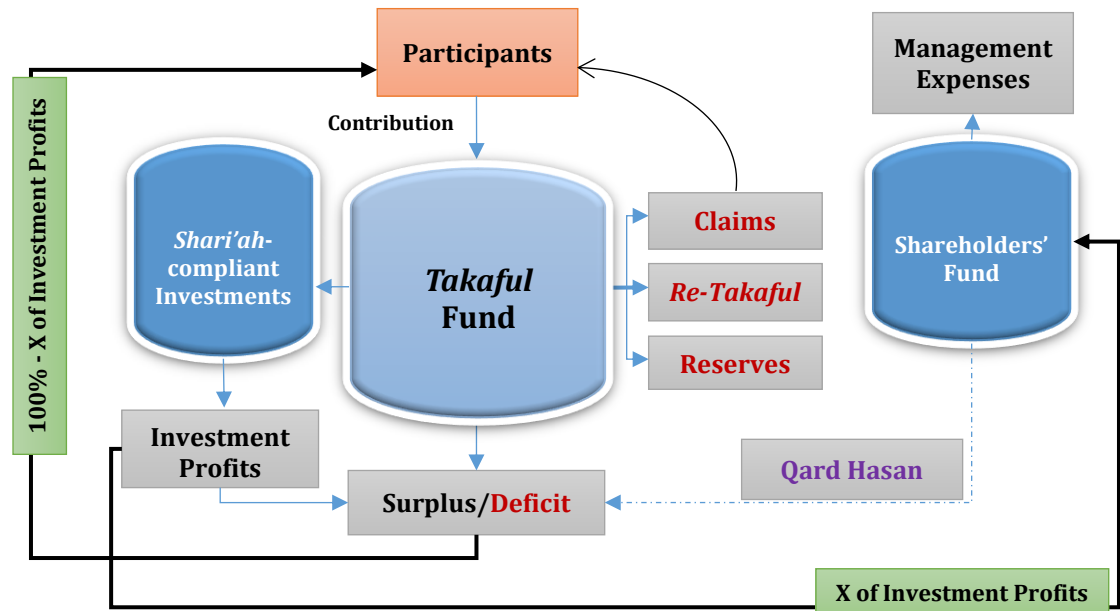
Participants

Management Expenses

100% - X of Investment Profits

Contribution

Shari'ah-compliant Investments

Takaful Fund

Claims

Re-Takaful

Reserves

Shareholders' Fund

Investment Profits

Surplus/Deficit

Qard Hasan

X of Investment Profits